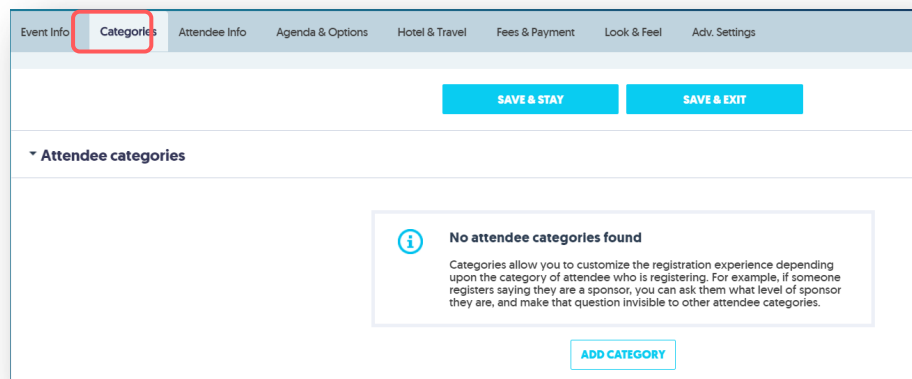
Event Info Categories Attendee Info Agenda & Options Hotel & Travel Fees & Payment Look & Feel Adv. Settings

SAVE & STAY SAVE & EXIT

Attendee categories

No attendee categories found

Categories allow you to customize the registration experience depending upon the category of attendee who is registering. For example, if someone registers saying they are a sponsor, you can ask them what level of sponsor they are, and make that question invisible to other attendee categories.

ADD CATEGORY